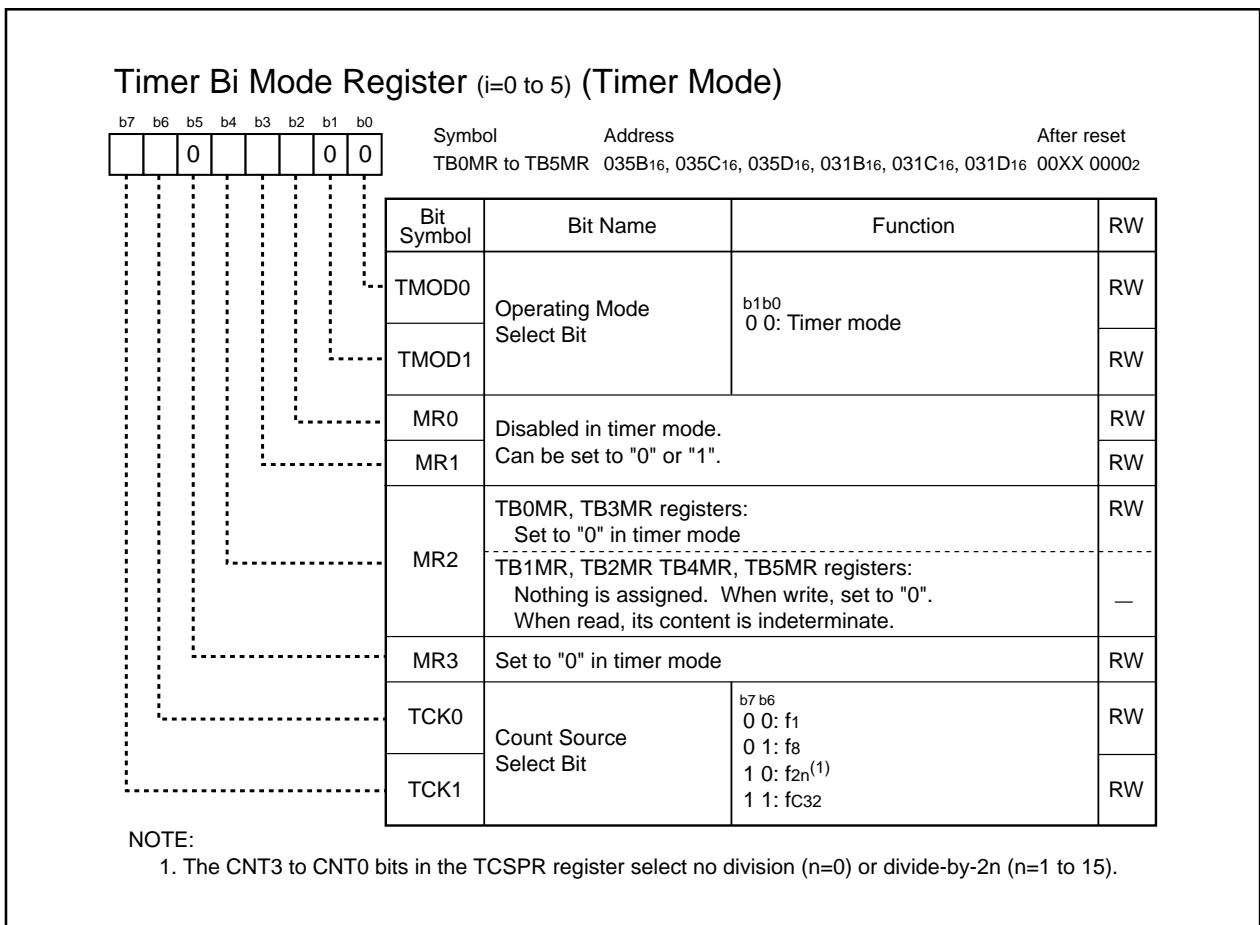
Timer Bi Mode Register (i=0 to 5) (Timer Mode)

b7 b6 b5 b4 b3 b2 b1 b0

0 0 0

Symbol TB0MR to TB5MR
Address $035B_{16}$, $035C_{16}$, $035D_{16}$, $031B_{16}$, $031C_{16}$, $031D_{16}$
After reset 00XX $0000_2$

| Bit Symbol | Bit Name | Function | RW |
|---|---|---|---|
| TMOD0 | Operating Mode Select Bit | b1b0 0 0: Timer mode | RW |
| TMOD1 | | | RW |
| MR0 | Disabled in timer mode. Can be set to "0" or "1". | | RW |
| MR1 | | | RW |
| MR2 | TB0MR, TB3MR registers: Set to "0" in timer mode | | RW |
| | TB1MR, TB2MR TB4MR, TB5MR registers: Nothing is assigned. When write, set to "0". When read, its content is indeterminate. | | — |
| MR3 | Set to "0" in timer mode | | RW |
| TCK0 | Count Source Select Bit | b7 b6 0 0: $f_1$ 0 1: $f_8$ 1 0: $f_{2n}$$^{(1)}$ 1 1: $f_{C32}$ | RW |
| TCK1 | | | RW |

NOTE:
1. The CNT3 to CNT0 bits in the TCSPR register select no division (n=0) or divide-by-2n (n=1 to 15).